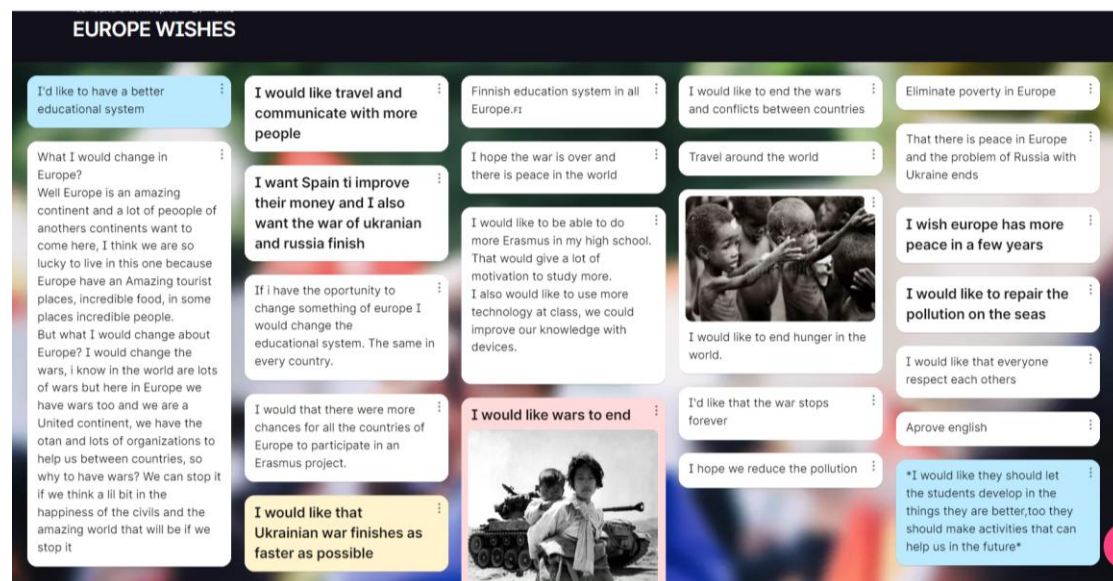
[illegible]

EUROPE WISHES

I'd like to have a better educational system

What I would change in Europe?
Well Europe is an amazing continent and a lot of peoople of anothers continents want to come here, I think we are so lucky to live in this one because Europe have an Amazing tourist places, incredible food, in some places incredible people.
But what I would change about Europe? I would change the wars, i know in the world are lots of wars but here in Europe we have wars too and we are a United continent, we have the otan and lots of organizations to help us between countries, so why to have wars? We can stop it if we think a lil bit in the happiness of the civils and the amazing world that will be if we stop it

I would like travel and communicate with more people

I want Spain ti improve their money and I also want the war of ukranian and russia finish

If i have the oportunity to change something of europe I would change the educational system. The same in every country.

I would that there were more chances for all the countries of Europe to participate in an Erasmus project.

I would like that Ukrainian war finishes as faster as possible

Finnish education system in all Europe.FI

I hope the war is over and there is peace in the world

I would like to be able to do more Erasmus in my high school. That would give a lot of motivation to study more.
I also would like to use more technology at class, we could improve our knowledge with devices.

I would like wars to end

I would like to end the wars and conflicts between countries

Travel around the world

I would like to end hunger in the world.

I'd like that the war stops forever

I hope we reduce the pollution

Eliminate poverty in Europe

That there is peace in Europe and the problem of Russia with Ukraine ends

I wish europe has more peace in a few years

I would like to repair the pollution on the seas

I would like that everyone respect each others

Aprove english

*I would like they should let the students develop in the things they are better,too they should make activities that can help us in the future*